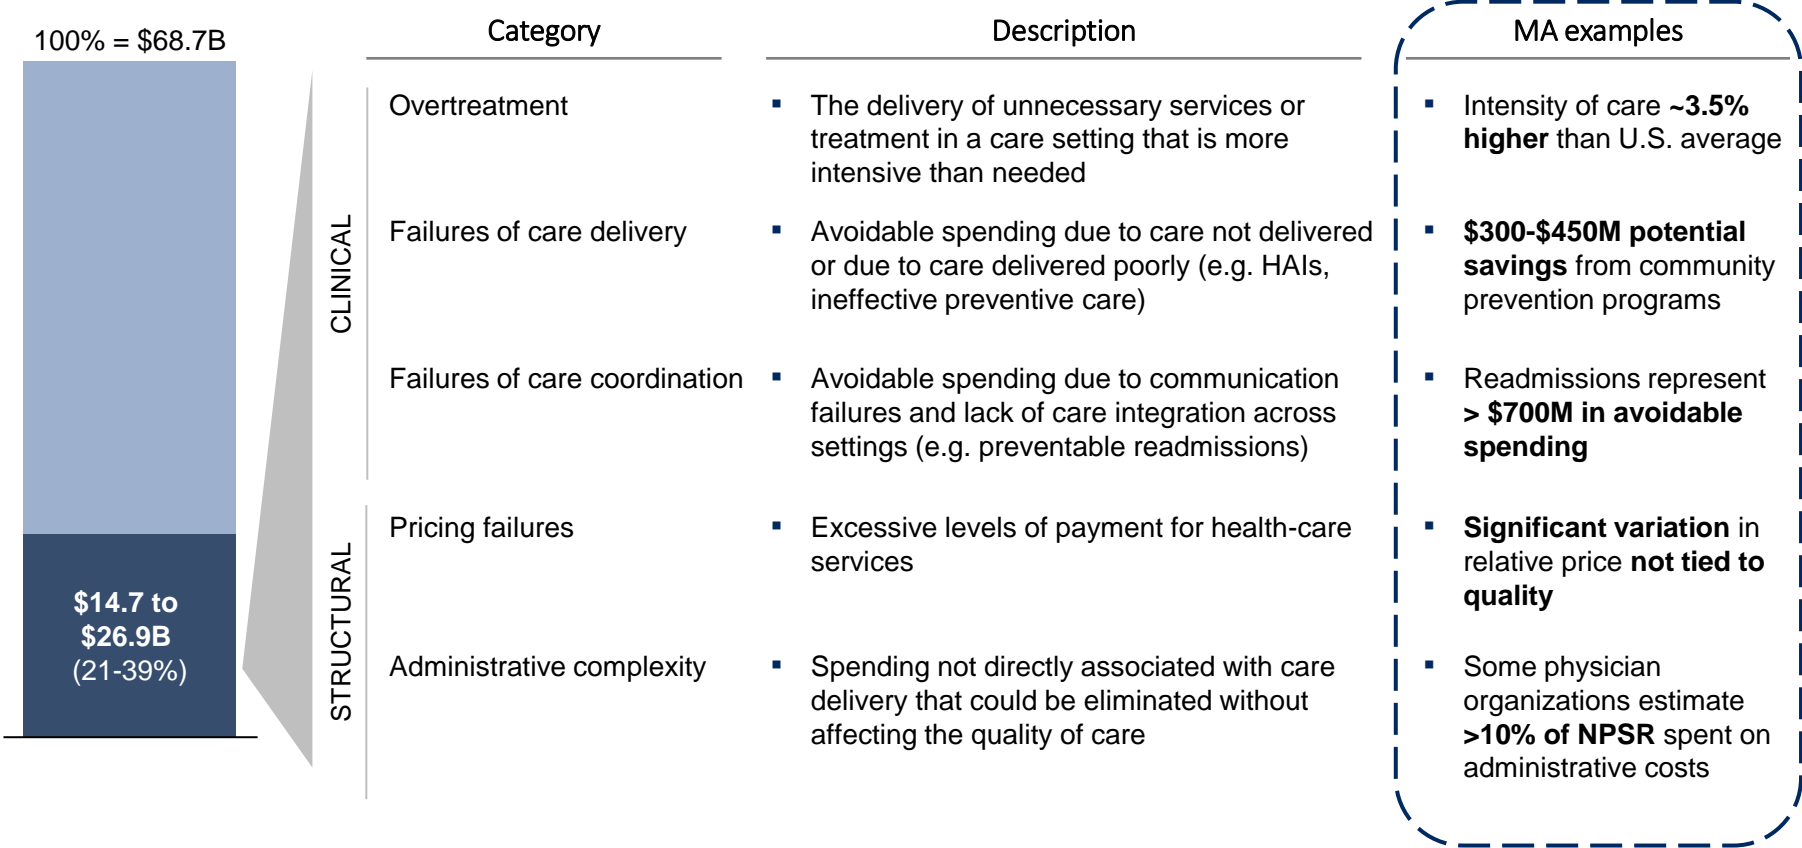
100% = $68.7B

$14.7 to $26.9B (21-39%)

| | Category | Description | MA examples |
|---|---|---|---|
| CLINICAL | Overtreatment | ▪ The delivery of unnecessary services or treatment in a care setting that is more intensive than needed | ▪ Intensity of care **~3.5% higher** than U.S. average |
| CLINICAL | Failures of care delivery | ▪ Avoidable spending due to care not delivered or due to care delivered poorly (e.g. HAIs, ineffective preventive care) | ▪ **$300-$450M potential savings** from community prevention programs |
| CLINICAL | Failures of care coordination | ▪ Avoidable spending due to communication failures and lack of care integration across settings (e.g. preventable readmissions) | ▪ Readmissions represent **> $700M in avoidable spending** |
| STRUCTURAL | Pricing failures | ▪ Excessive levels of payment for health-care services | ▪ **Significant variation** in relative price **not tied to quality** |
| STRUCTURAL | Administrative complexity | ▪ Spending not directly associated with care delivery that could be eliminated without affecting the quality of care | ▪ Some physician organizations estimate **>10% of NPSR** spent on administrative costs |